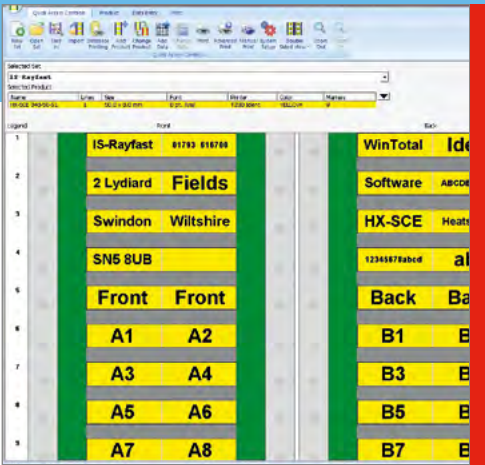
Quick Access Controls | Product | Data Entry | View

New Set | Open Set | Save As | Import | Database Printing | Add Product | Change Product | Add Data | Print | Advanced Print | Normal Print | System Setup | Double Sided View | Zoom Out

Quick Access Controls

Selected Set:

IS-Rayfast

Selected Product:

| Name | Lines | Size | Font | Border | Color | Markers |
|---|---|---|---|---|---|---|
| HS-SCE 040/06-S1 | 1 | 00.0 x 0.0 mm | 0 pt. Bold | 1230 black | YELLOW | 0 |

Legend | Front | Back

1 IS-Rayfast 01793 616700 | WinTotal Ide

2 2 Lydiard Fields | Software ABCDE

3 Swindon Wiltshire | HX-SCE Heats

4 SN5 8UB | 12345678abcd al

5 Front Front | Back Ba

6 A1 A2 | B1 B

7 A3 A4 | B3 B

8 A5 A6 | B5 B

9 A7 A8 | B7 B